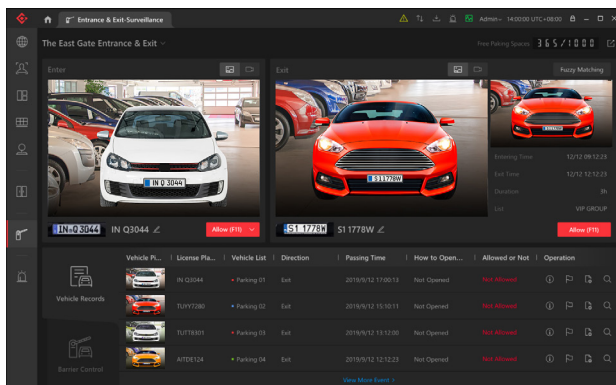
Entrance & Exit-Surveillance

Admin 14:00:00 UTC+08:00

The East Gate Entrance & Exit

Free Parking Spaces: 365 / 1000

Enter

Exit

Fuzzy Matching

IN Q 3044

IN Q3044

S1 1778W

Entering Time 12/12 09:12:23

Exit Time 12/12 12:12:23

Duration 3h

List VIP GROUP

IN-Q 3044 IN Q3044

Allow (F11)

S1 1778W S1 1778W

Allow (F11)

Vehicle Records

Barrier Control

| Vehicle Pi... | License Pla... | Vehicle List | Direction | Passing Time | How to Open... | Allowed or Not | Operation |
|---|---|---|---|---|---|---|---|
| | IN Q3044 | Parking 01 | Exit | 2019/9/12 17:00:13 | Not Opened | Not Allowed | |
| | TUYY7280 | Parking 02 | Exit | 2019/9/12 15:10:11 | Not Opened | Not Allowed | |
| | TUTT8501 | Parking 03 | Exit | 2019/9/12 13:12:00 | Not Opened | Not Allowed | |
| | AITDE124 | Parking 04 | Exit | 2019/9/12 12:12:23 | Not Opened | Not Allowed | |

View More Event